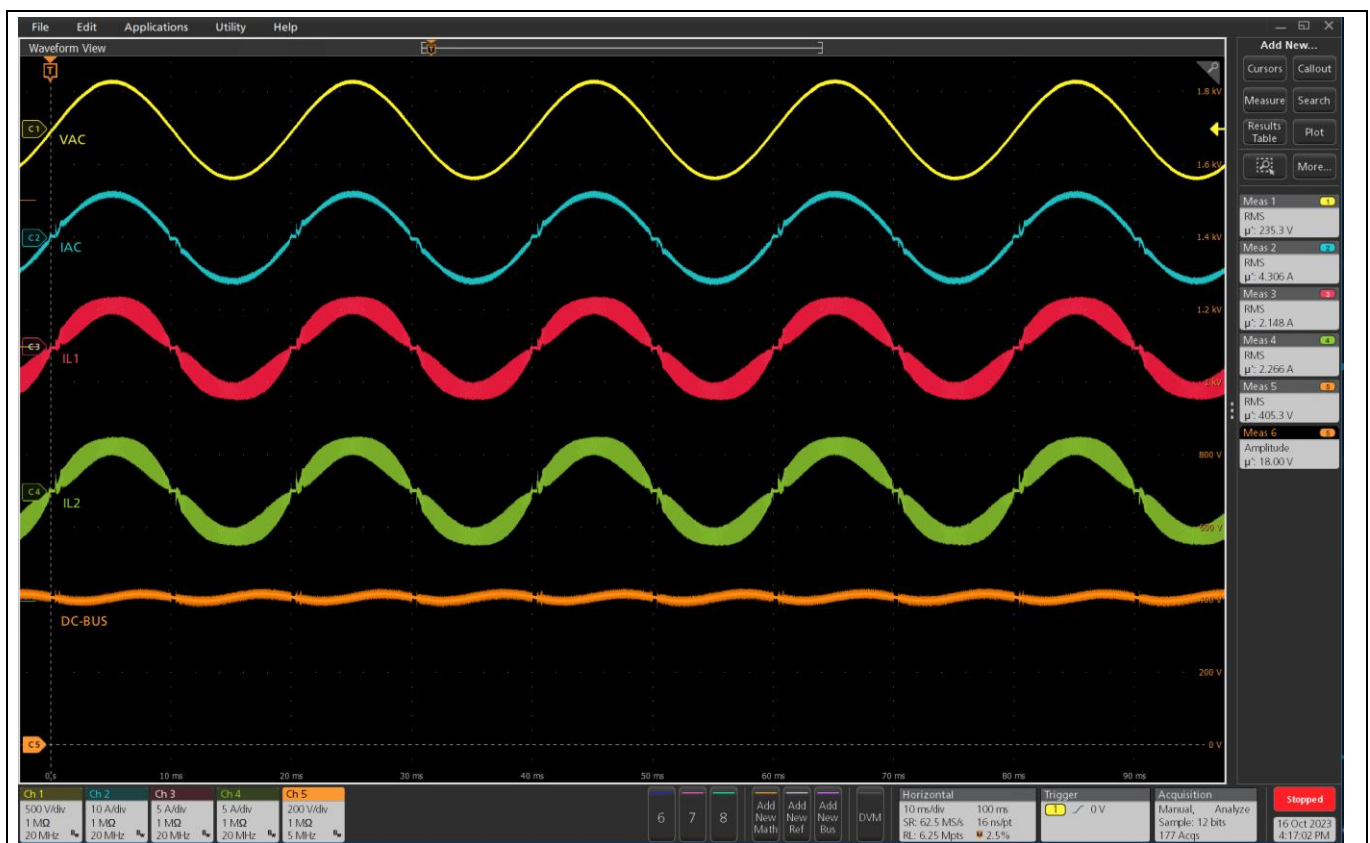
File Edit Applications Utility Help

Waveform View

T

C1 VAC

C2 IAC

C3 IL1

C4 IL2

DC-BUS

C5

1.8 kV
1.6 kV
1.4 kV
1.2 kV
1 kV
800 V
600 V
400 V
200 V
0 V

0 s 10 ms 20 ms 30 ms 40 ms 50 ms 60 ms 70 ms 80 ms 90 ms

Add New...
Cursors Callout
Measure Search
Results Table Plot
More...

Meas 1 1
RMS
µ': 235.3 V

Meas 2 2
RMS
µ': 4.306 A

Meas 3 3
RMS
µ': 2.148 A

Meas 4 4
RMS
µ': 2.266 A

Meas 5 5
RMS
µ': 405.3 V

Meas 6 5
Amplitude
µ': 18.00 V

| Ch 1 | Ch 2 | Ch 3 | Ch 4 | Ch 5 |
|---|---|---|---|---|
| 500 V/div | 10 A/div | 5 A/div | 5 A/div | 200 V/div |
| 1 MΩ | 1 MΩ | 1 MΩ | 1 MΩ | 1 MΩ |
| 20 MHz | 20 MHz | 20 MHz | 20 MHz | 5 MHz |

6 7 8 Add New Math Add New Ref Add New Bus DVM

Horizontal
10 ms/div 100 ms
SR: 62.5 MS/s 16 ns/pt
RL: 6.25 Mpts 2.5%

Trigger
1 0 V

Acquisition
Manual, Analyze
Sample: 12 bits
177 Acqs

Stopped
16 Oct 2023
4:17:02 PM